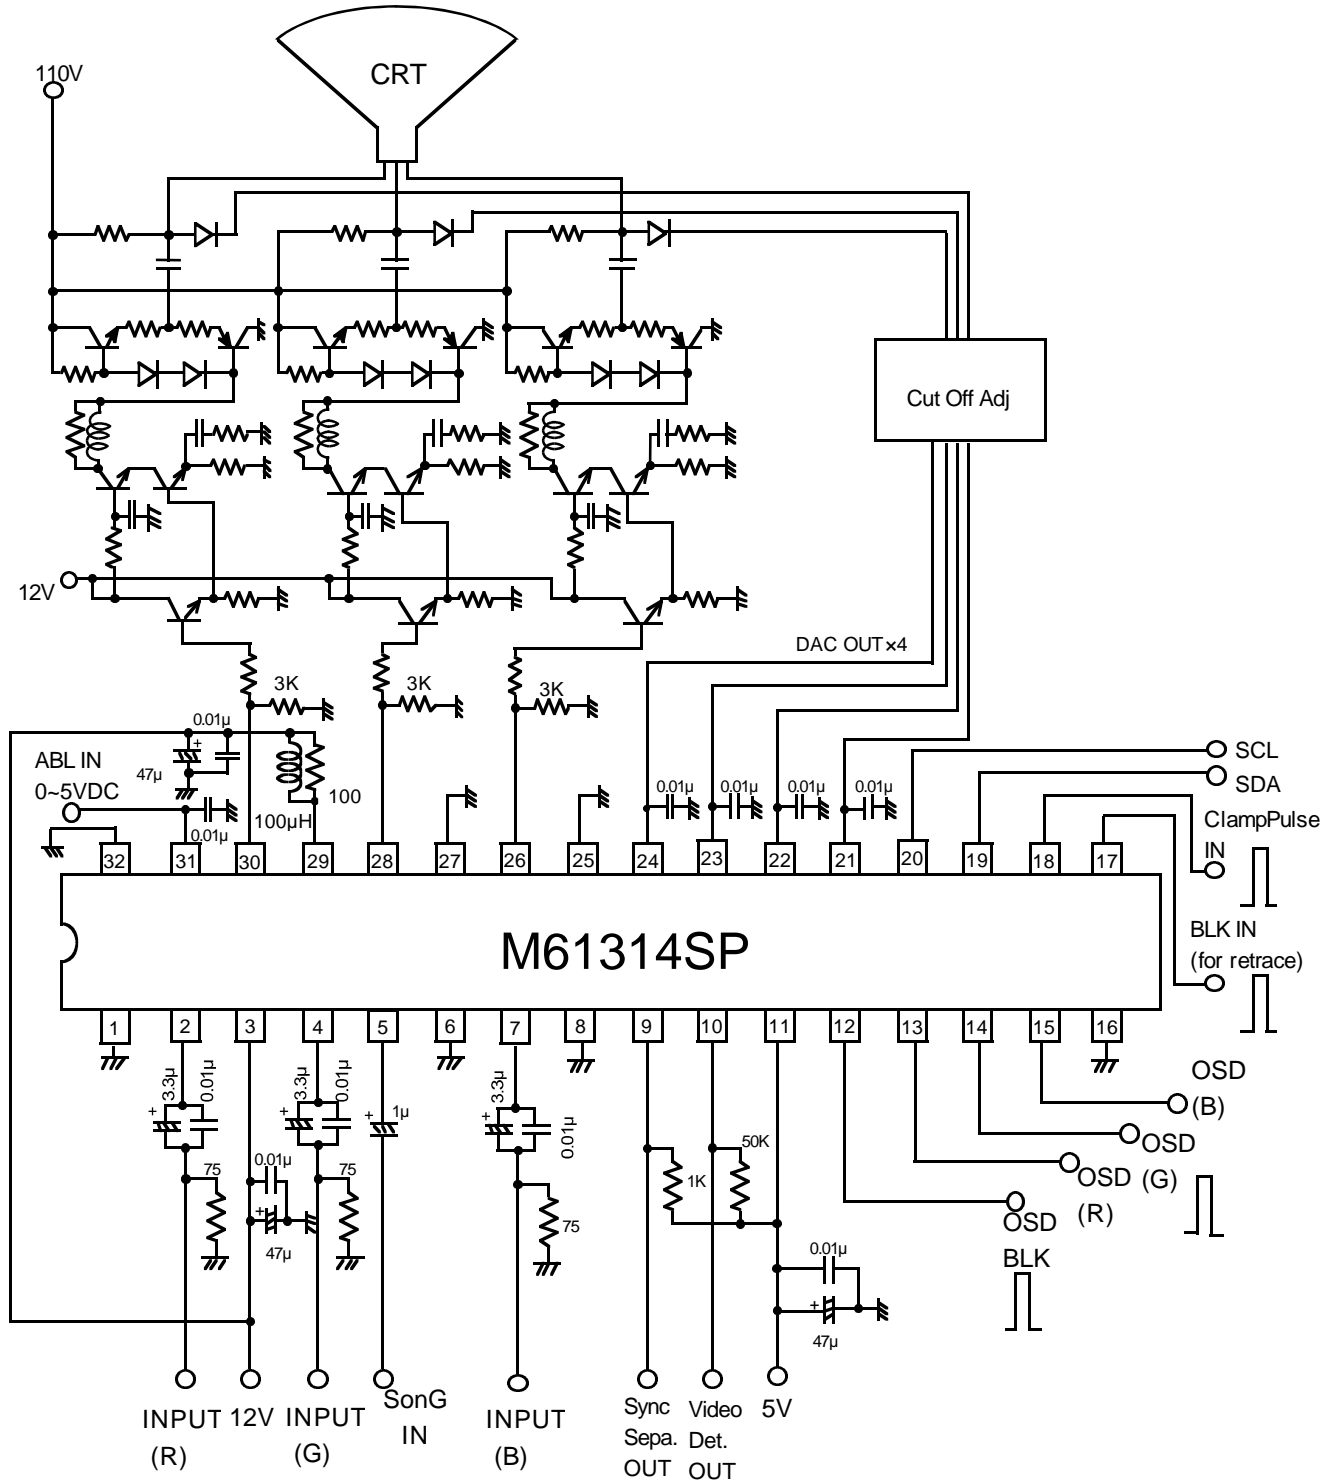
110V

CRT

Cut Off Adj

12V

DAC OUT×4

3K

3K

3K

0.01μ

ABL IN 0~5VDC

47μ

0.01μ

100μH

100

0.01μ

0.01μ

0.01μ

0.01μ

SCL

SDA

ClampPulse IN

BLK IN (for retrace)

32 31 30 29 28 27 26 25 24 23 22 21 20 19 18 17

M61314SP

1 2 3 4 5 6 7 8 9 10 11 12 13 14 15 16

3.3μ

0.01μ

3.3μ

0.01μ

1μ

3.3μ

0.01μ

75

0.01μ

47μ

75

75

1K

50K

0.01μ

47μ

OSD (B)

OSD (G)

OSD (R)

OSD BLK

INPUT (R)

12V

INPUT (G)

SonG IN

INPUT (B)

Sync Sepa. OUT

Video Det. OUT

5V